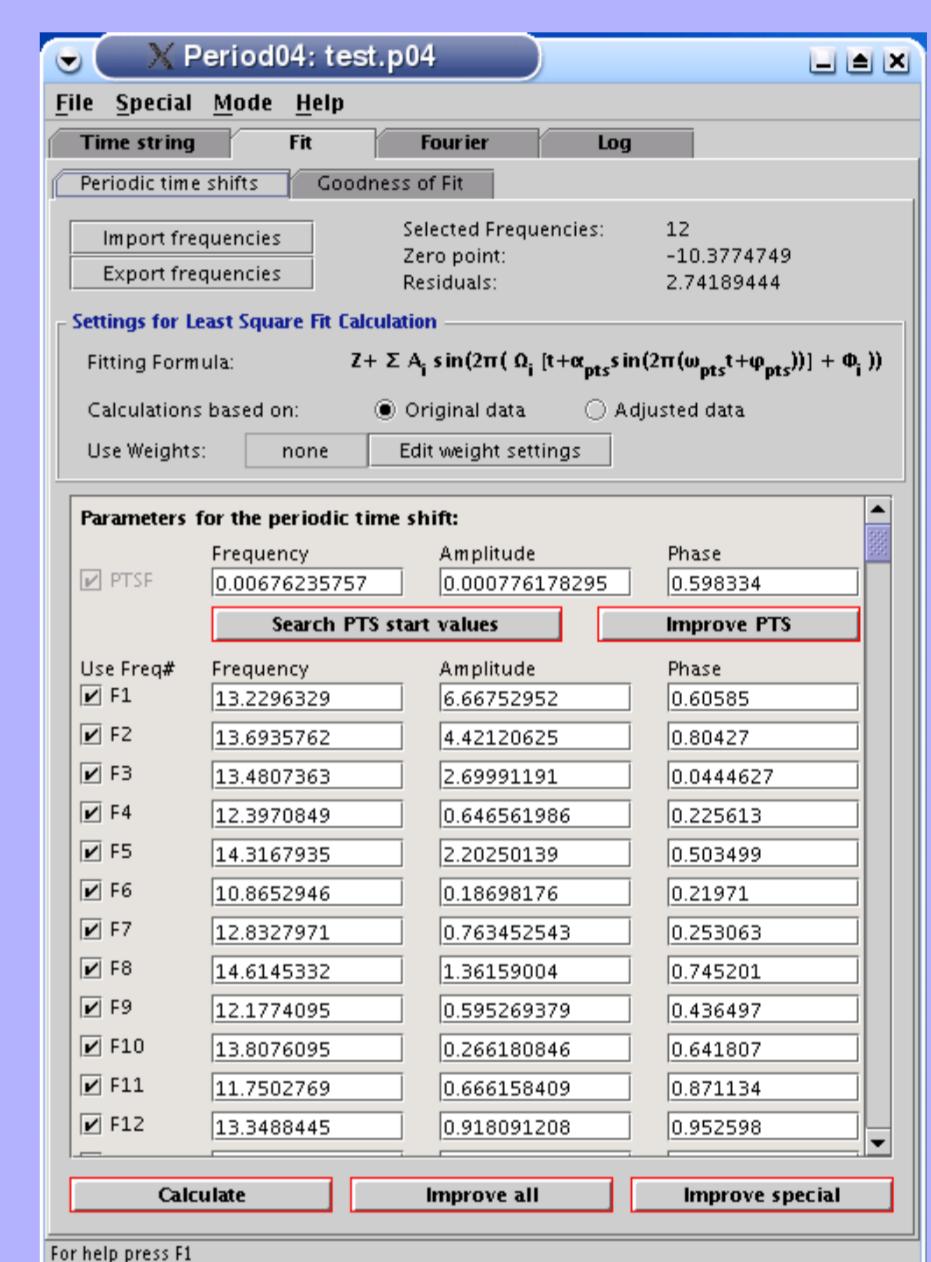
Period04: test.p04

File Special Mode Help

Time string | Fit | Fourier | Log

Periodic time shifts | Goodness of Fit

Import frequencies
Export frequencies

Selected Frequencies: 12
Zero point: -10.3774749
Residuals: 2.74189444

Settings for Least Square Fit Calculation

Fitting Formula: $Z+ \Sigma A_i \sin(2\pi( \Omega_i [t+\alpha_{pts}\sin(2\pi(\omega_{pts}t+\varphi_{pts}))] + \Phi_i ))$

Calculations based on: Original data Adjusted data

Use Weights: none Edit weight settings

Parameters for the periodic time shift:

| | Frequency | Amplitude | Phase |
|---|---|---|---|
| PTSF | 0.00676235757 | 0.000776178295 | 0.598334 |

Search PTS start values
Improve PTS

| Use Freq# | Frequency | Amplitude | Phase |
|---|---|---|---|
| F1 | 13.2296329 | 6.66752952 | 0.60585 |
| F2 | 13.6935762 | 4.42120625 | 0.80427 |
| F3 | 13.4807363 | 2.69991191 | 0.0444627 |
| F4 | 12.3970849 | 0.646561986 | 0.225613 |
| F5 | 14.3167935 | 2.20250139 | 0.503499 |
| F6 | 10.8652946 | 0.18698176 | 0.21971 |
| F7 | 12.8327971 | 0.763452543 | 0.253063 |
| F8 | 14.6145332 | 1.36159004 | 0.745201 |
| F9 | 12.1774095 | 0.595269379 | 0.436497 |
| F10 | 13.8076095 | 0.266180846 | 0.641807 |
| F11 | 11.7502769 | 0.666158409 | 0.871134 |
| F12 | 13.3488445 | 0.918091208 | 0.952598 |

Calculate
Improve all
Improve special

For help press F1